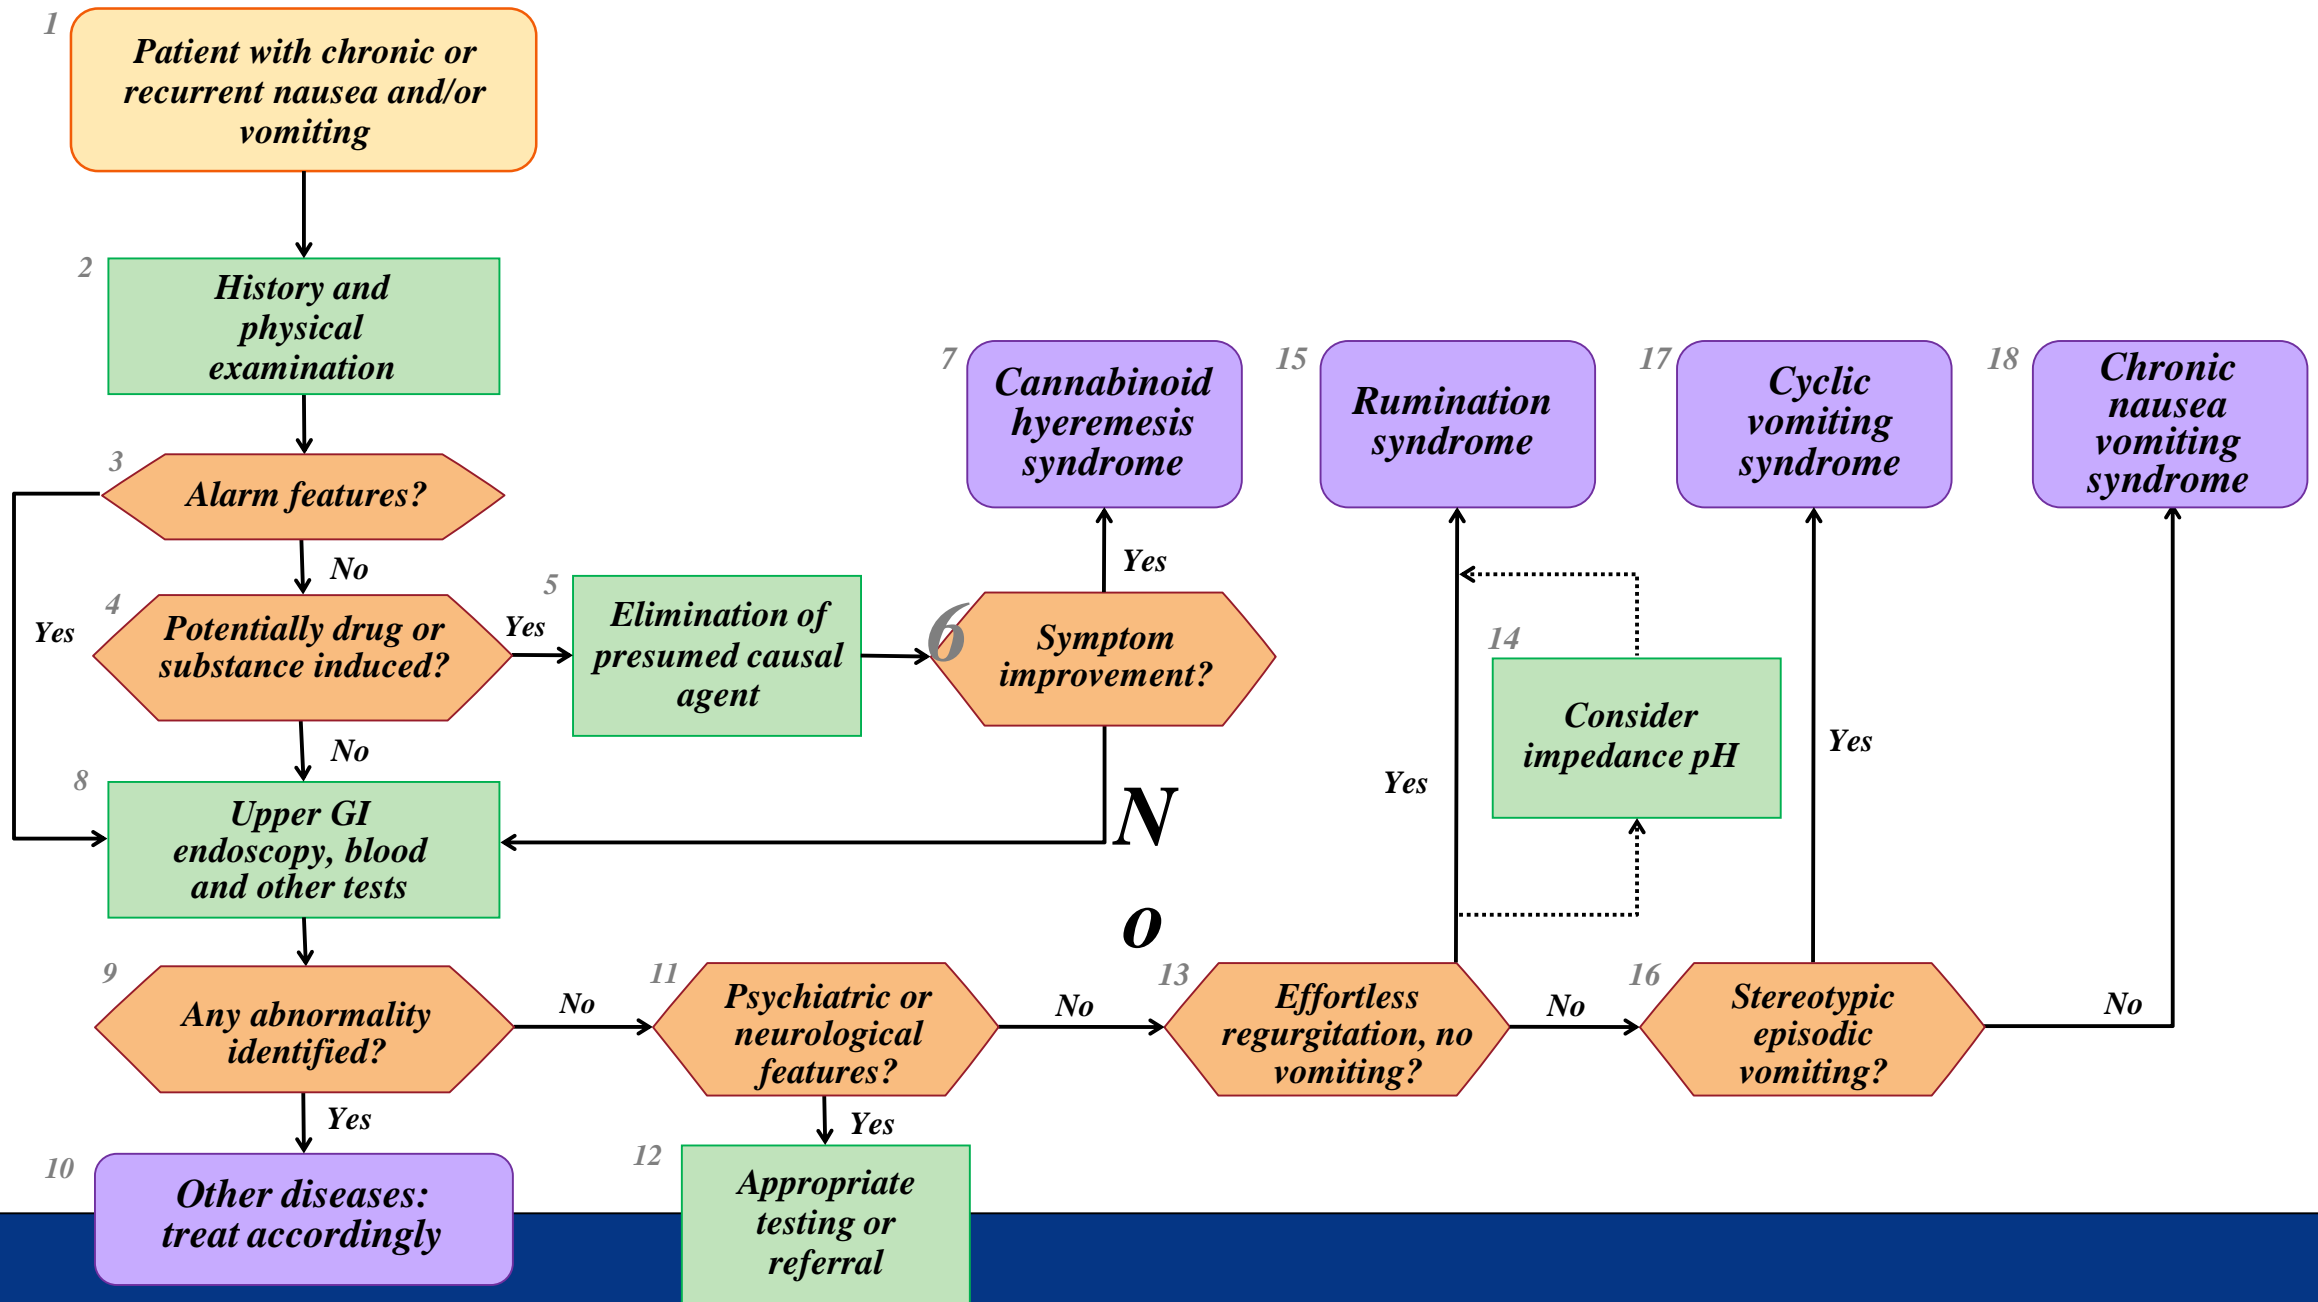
1
Patient with chronic or recurrent nausea and/or vomiting

2
History and physical examination

3
Alarm features?

Yes

No

4
Potentially drug or substance induced?

Yes

5
Elimination of presumed causal agent

6
Symptom improvement?

Yes

7
Cannabinoid hyeremesis syndrome

No

No

8
Upper GI endoscopy, blood and other tests

9
Any abnormality identified?

Yes

10
Other diseases: treat accordingly

No

11
Psychiatric or neurological features?

Yes

12
Appropriate testing or referral

No

13
Effortless regurgitation, no vomiting?

Yes

15
Rumination syndrome

14
Consider impedance pH

No

16
Stereotypic episodic vomiting?

Yes

17
Cyclic vomiting syndrome

No

18
Chronic nausea vomiting syndrome